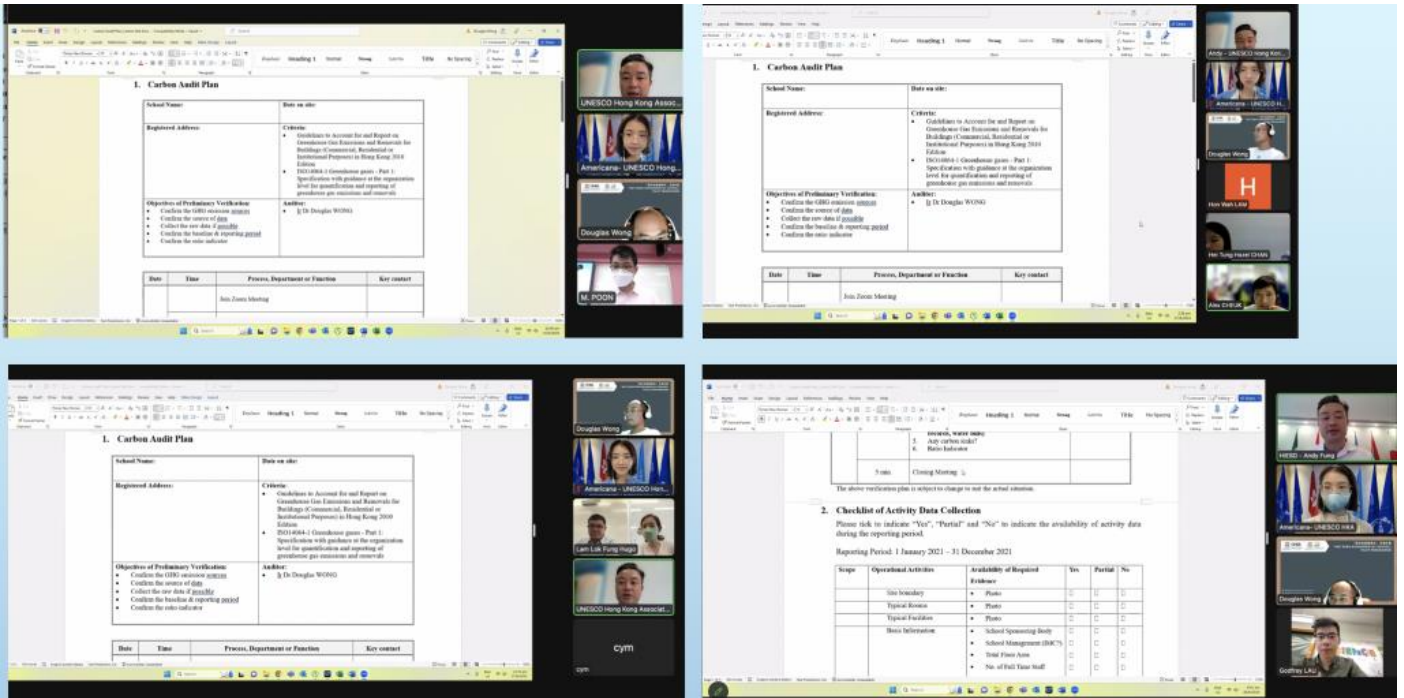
1. Carbon Audit Plan

| School Name: | Date on site: |
|---|---|
| Registered Address: | Criteria: • Guidelines to Account for and Report on Greenhouse Gas Emissions and Removals for Buildings (Commercial, Residential or Institutional Purposes) in Hong Kong 2010 Edition • ISO14064-1 Greenhouse gases - Part 1: Specification with guidance at the organization level for quantification and reporting of greenhouse gas emissions and removals |
| Objectives of Preliminary Verification: • Confirm the GHG emission sources • Confirm the source of data • Collect the raw data if possible • Confirm the baseline & reporting period • Confirm the ratio indicator | Auditor: • Ir Dr Douglas WONG |

| Date | Time | Process, Department or Function | Key contact |
|---|---|---|---|
| | | Join Zoom Meeting | |

UNESCO Hong Kong Assoc...
Americana- UNESCO Hong...
Douglas Wong
M. POON

Andy - UNESCO Hong Kon...
Americana - UNESCO H...
Douglas Wong
H
Hon Wah LAM
Hei Tung Hazel CHAN
Alex CHEUK

Douglas Wong
Americana - UNESCO Hon...
Lam Lok Fung Hugo
UNESCO Hong Kong Associat...
cym
cym

5. Any carbon sinks?
6. Ratio Indicator

5 min. Closing Meeting

The above verification plan is subject to change to suit the actual situation.

2. Checklist of Activity Data Collection

Please tick to indicate "Yes", "Partial" and "No" to indicate the availability of activity data during the reporting period.

Reporting Period: 1 January 2021 – 31 December 2021

| Scope | Operational Activities | Availability of Required Evidence | Yes | Partial | No |
|---|---|---|---|---|---|
| | Site boundary | • Photo | □ | □ | □ |
| | Typical Rooms | • Photo | □ | □ | □ |
| | Typical Facilities | • Photo | □ | □ | □ |
| | Basic Information | • School Sponsoring Body | □ | □ | □ |
| | | • School Management (SMC?) | □ | □ | □ |
| | | • Total Floor Area | □ | □ | □ |
| | | • No. of Full Time Staff | □ | □ | □ |

HIESD - Andy Fung
Americana- UNESCO HKA
Douglas Wong
Godfrey LAU